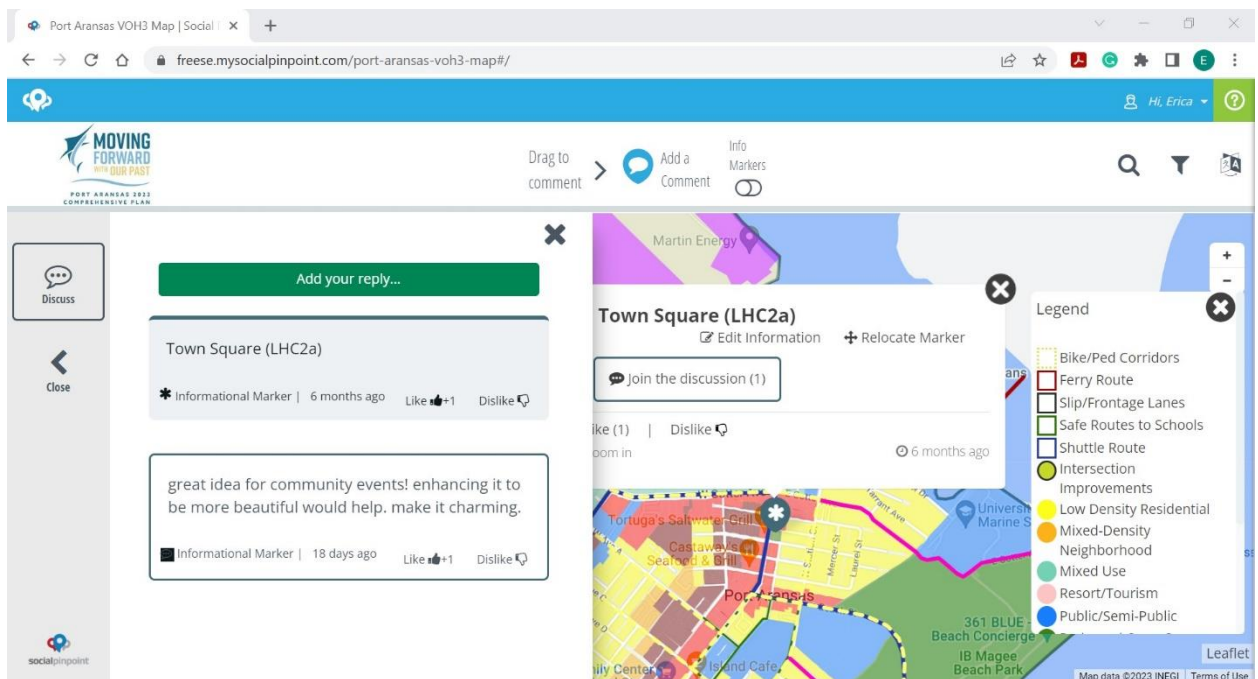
Port Aransas VOH3 Map | Social | ×

freese.mysocialpinpoint.com/port-aransas-voh3-map#/

Hi, Erica

MOVING FORWARD WITH OUR PAST
PORT ARANSAS 2022 COMPREHENSIVE PLAN

Drag to comment

Add a Comment

Info Markers

Discuss

Close

socialpinpoint

Add your reply...

Town Square (LHC2a)

Informational Marker | 6 months ago Like +1 Dislike

great idea for community events! enhancing it to be more beautiful would help. make it charming.

Informational Marker | 18 days ago Like +1 Dislike

Martin Energy

Town Square (LHC2a)

Edit Information Relocate Marker

Join the discussion (1)

ike (1) | Dislike

oom in

6 months ago

Tortuga's Saltwater Grill

Castaways Seafood & Grill

Port Aransas

361 BLUE Beach Concierge

IB Magee Beach Park

Island Cafe

ily Center

Legend

Bike/Ped Corridors
Ferry Route
Slip/Frontage Lanes
Safe Routes to Schools
Shuttle Route
Intersection Improvements
Low Density Residential
Mixed-Density Neighborhood
Mixed Use
Resort/Tourism
Public/Semi-Public

Leaflet

Map data ©2023 INEGI Terms of Use